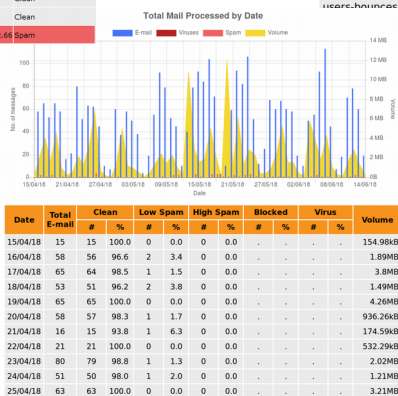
Clean

Clean

.66 Spam

users-bounces

Total Mail Processed by Date

E-mail Viruses Spam Volume

No. of messages

Volume

100

80

60

40

20

0

14 MB

12 MB

10 MB

8 MB

6 MB

4 MB

2 MB

0 kB

15/04/18 21/04/18 27/04/18 03/05/18 09/05/18 15/05/18 21/05/18 27/05/18 02/06/18 08/06/18 14/06/18

| Date | Total E-mail | Clean | | Low Spam | | High Spam | | Blocked | | Virus | | Volume |
|---|---|---|---|---|---|---|---|---|---|---|---|---|
| | | # | % | # | % | # | % | # | % | # | % | |
| 15/04/18 | 15 | 15 | 100.0 | 0 | 0.0 | 0 | 0.0 | . | . | . | . | 154.98kB |
| 16/04/18 | 58 | 56 | 96.6 | 2 | 3.4 | 0 | 0.0 | . | . | . | . | 1.89MB |
| 17/04/18 | 65 | 64 | 98.5 | 1 | 1.5 | 0 | 0.0 | . | . | . | . | 3.8MB |
| 18/04/18 | 53 | 51 | 96.2 | 2 | 3.8 | 0 | 0.0 | . | . | . | . | 1.49MB |
| 19/04/18 | 65 | 65 | 100.0 | 0 | 0.0 | 0 | 0.0 | . | . | . | . | 4.26MB |
| 20/04/18 | 58 | 57 | 98.3 | 1 | 1.7 | 0 | 0.0 | . | . | . | . | 936.26kB |
| 21/04/18 | 16 | 15 | 93.8 | 1 | 6.3 | 0 | 0.0 | . | . | . | . | 174.59kB |
| 22/04/18 | 21 | 21 | 100.0 | 0 | 0.0 | 0 | 0.0 | . | . | . | . | 532.29kB |
| 23/04/18 | 80 | 79 | 98.8 | 1 | 1.3 | 0 | 0.0 | . | . | . | . | 2.02MB |
| 24/04/18 | 51 | 50 | 98.0 | 1 | 2.0 | 0 | 0.0 | . | . | . | . | 1.21MB |
| 25/04/18 | 63 | 63 | 100.0 | 0 | 0.0 | 0 | 0.0 | . | . | . | . | 3.21MB |